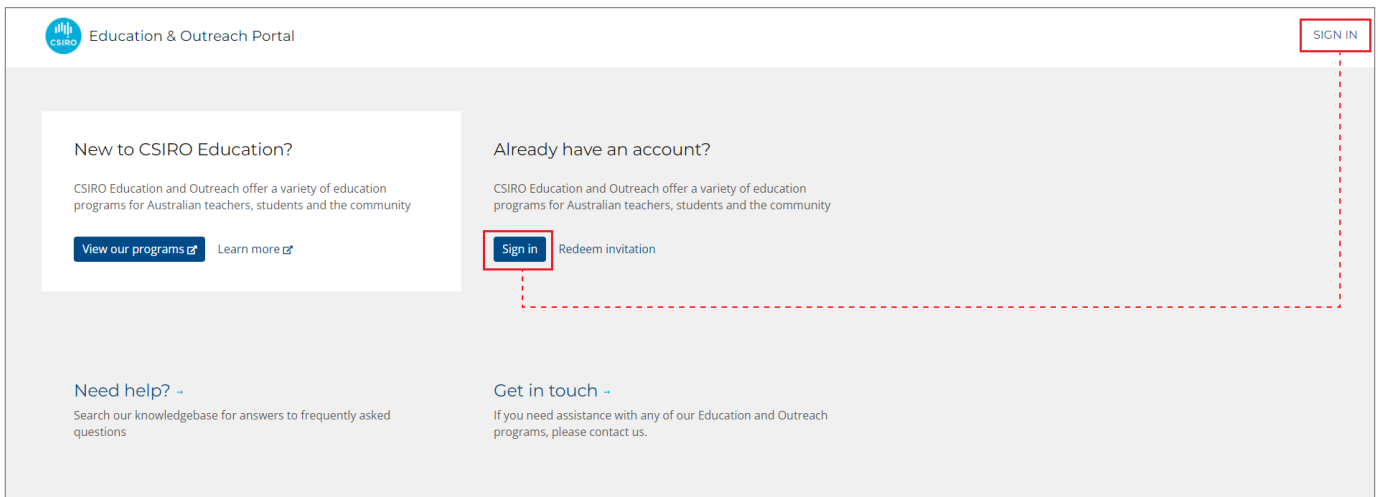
CSIRO Education & Outreach Portal

SIGN IN

New to CSIRO Education?

CSIRO Education and Outreach offer a variety of education programs for Australian teachers, students and the community

View our programs

Learn more

Already have an account?

CSIRO Education and Outreach offer a variety of education programs for Australian teachers, students and the community

Sign in

Redeem invitation

Need help? →

Search our knowledgebase for answers to frequently asked questions

Get in touch →

If you need assistance with any of our Education and Outreach programs, please contact us.